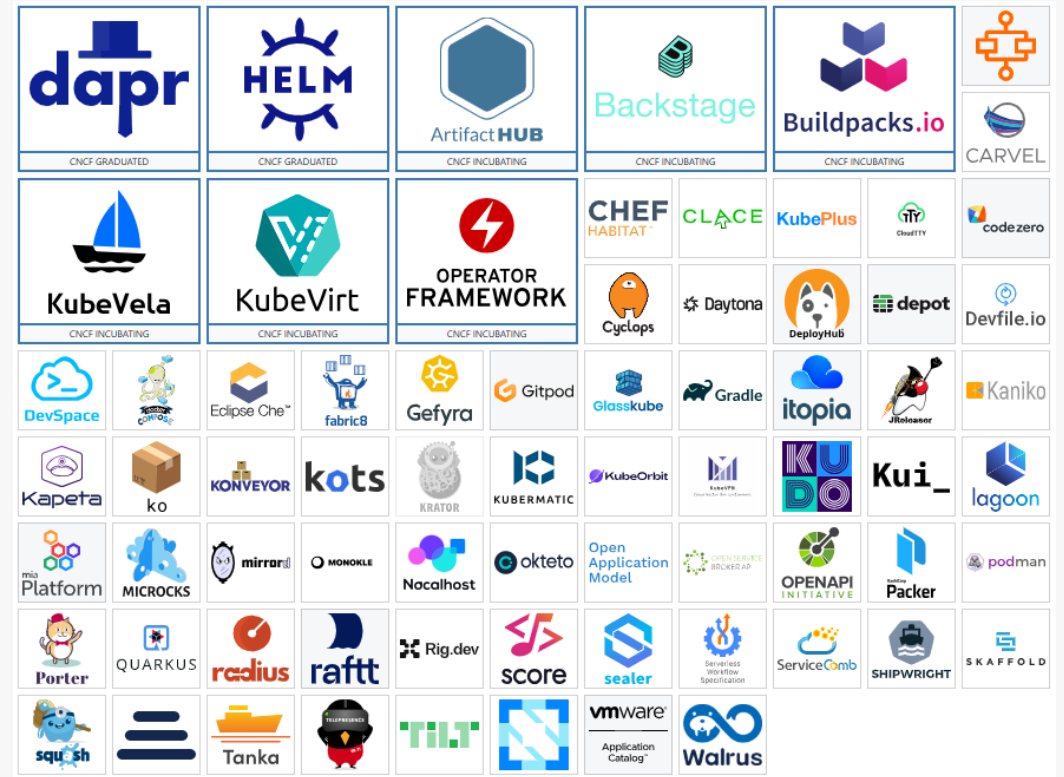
dapr
CNCF GRADUATED

HELM
CNCF GRADUATED

Artifact HUB
CNCF INCUBATING

Backstage
CNCF INCUBATING

Buildpacks.io
CNCF INCUBATING

CARVEL

KubeVela
CNCF INCUBATING

KubeVirt
CNCF INCUBATING

OPERATOR FRAMEWORK
CNCF INCUBATING

CHEF HABITAT

CLACE

KubePlus

CloudTTY

codezero

Cyclops

Daytona

DeployHub

depot

Devfile.io

DevSpace

Eclipse Che

fabric8

Gefyra

Gitpod

Glasskube

Gradle

itopia

JReleaser

Kaniko

Kapeta

ko

KONVEYOR

kots

KRATOR

KUBERMATIC

KubeOrbit

KubeVPN

KUDO

Kui_

lagoon

mia Platform

MICROCKS

mirrord

MONOKLE

Nocalhost

okteto

Open Application Model

OPEN SERVICE BROKER API

OPENAPI INITIATIVE

Packer

podman

Porter

QUARKUS

radius

raftt

Rig.dev

score

sealer

Serverless Workflow Specification

ServiceComb

SHIPWRIGHT

SKAFFOLD

squash

Tanka

TELEPRESENCE

TILT

vmware Application Catalog

Walrus